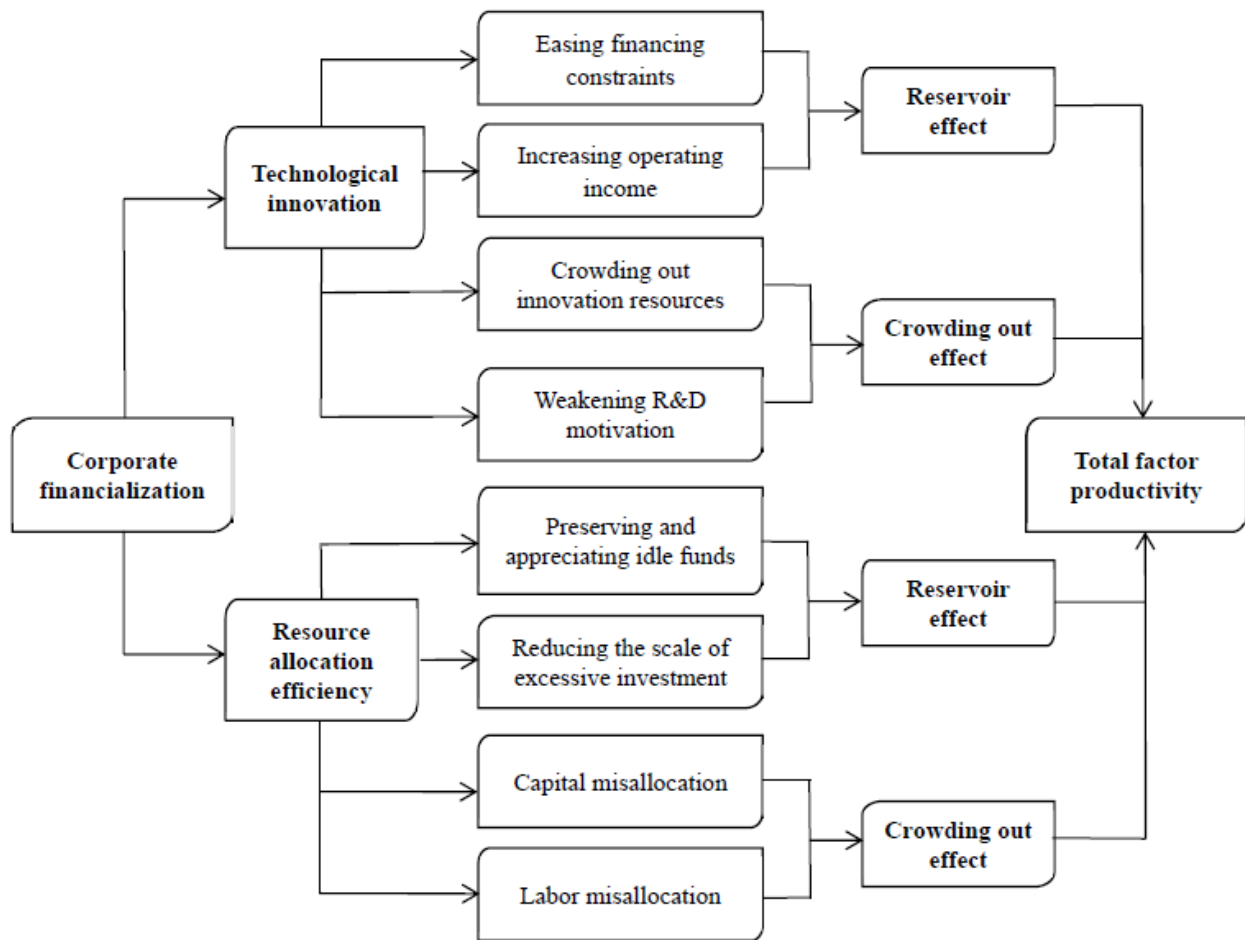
Corporate financialization

Technological innovation

Easing financing constraints

Increasing operating income

Reservoir effect

Crowding out innovation resources

Weakening R&D motivation

Crowding out effect

Resource allocation efficiency

Preserving and appreciating idle funds

Reducing the scale of excessive investment

Reservoir effect

Capital misallocation

Labor misallocation

Crowding out effect

Total factor productivity